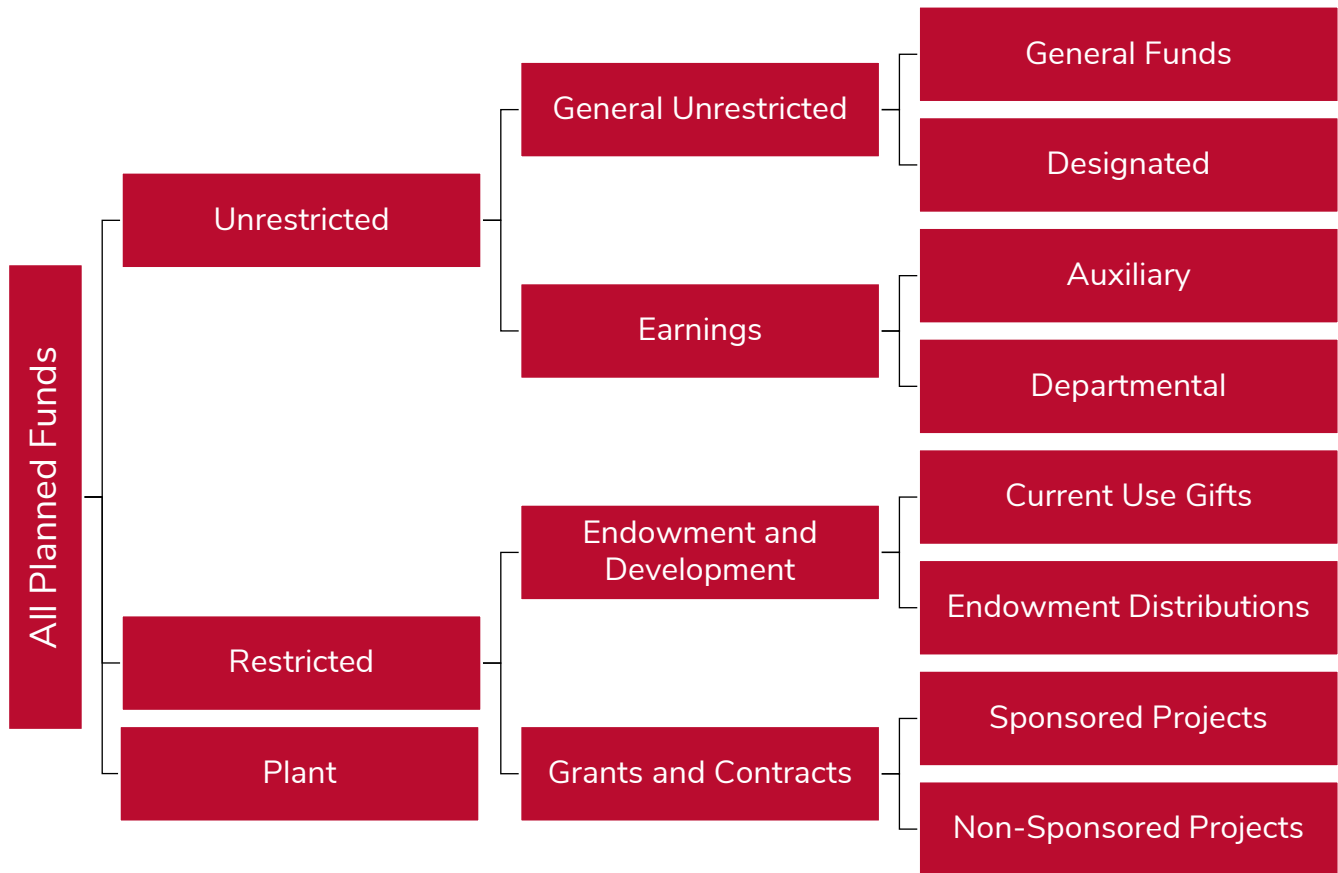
All Planned Funds

Unrestricted

General Unrestricted

General Funds

Designated

Earnings

Auxiliary

Departmental

Restricted

Endowment and Development

Current Use Gifts

Endowment Distributions

Grants and Contracts

Sponsored Projects

Non-Sponsored Projects

Plant